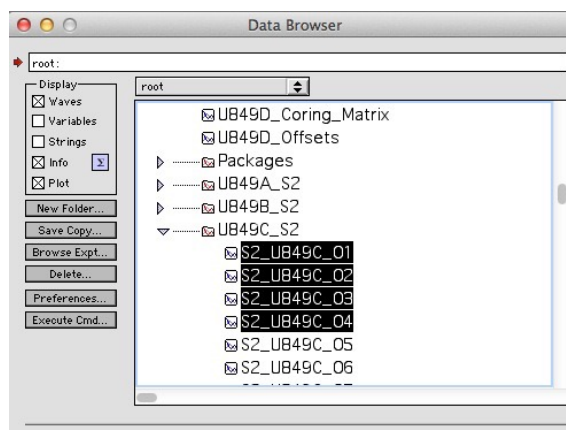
Data Browser

root:

Display
☒ Waves
☐ Variables
☐ Strings
☒ Info Σ
☒ Plot

New Folder...
Save Copy...
Browse Expt...
Delete...
Preferences...
Execute Cmd...

root

UB49D_Coring_Matrix
UB49D_Offsets
Packages
UB49A_S2
UB49B_S2
UB49C_S2
S2_UB49C_01
S2_UB49C_02
S2_UB49C_03
S2_UB49C_04
S2_UB49C_05
S2_UB49C_06
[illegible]